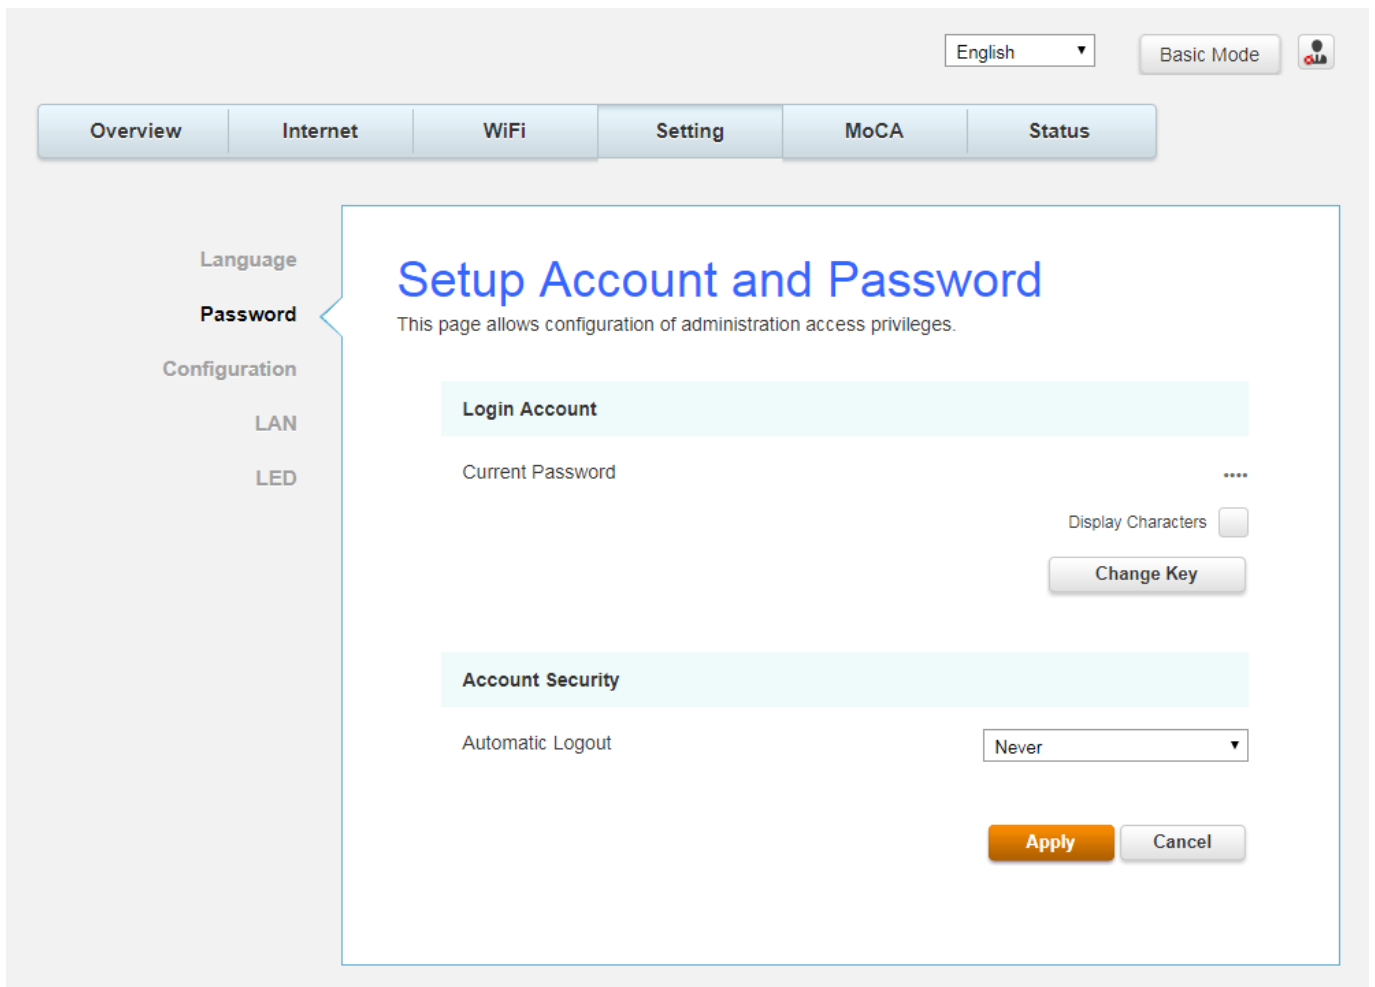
English ▾

Basic Mode

Overview | Internet | WiFi | Setting | MoCA | Status

Language

Password

Configuration

LAN

LED

Setup Account and Password

This page allows configuration of administration access privileges.

Login Account

Current Password ••••

Display Characters

Change Key

Account Security

Automatic Logout Never ▾

Apply Cancel